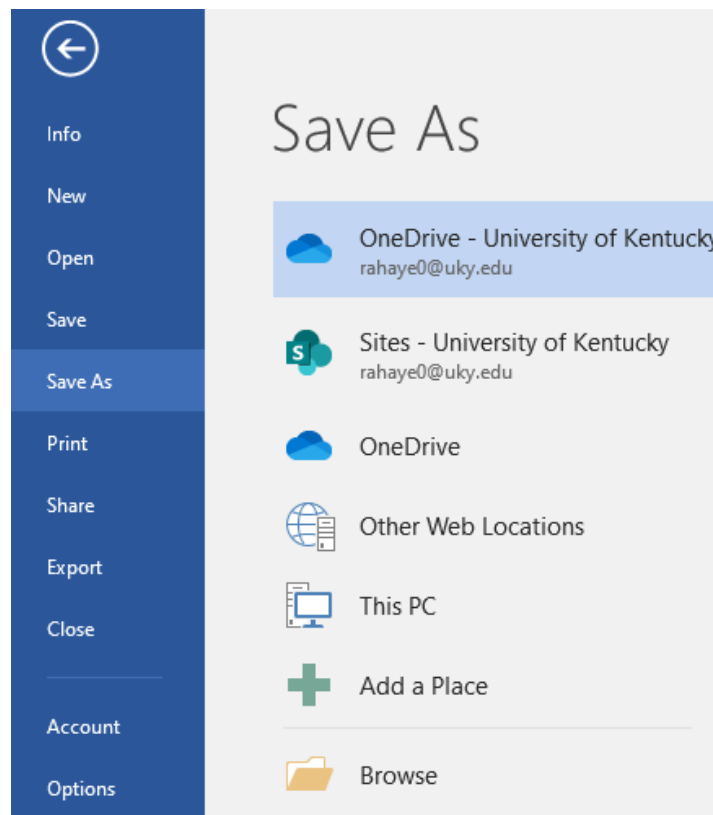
Info

New

Open

Save

Save As

Print

Share

Export

Close

Account

Options

Save As

OneDrive - University of Kentucky
rahaye0@uky.edu

S
Sites - University of Kentucky
rahaye0@uky.edu

OneDrive

Other Web Locations

This PC

Add a Place

Browse